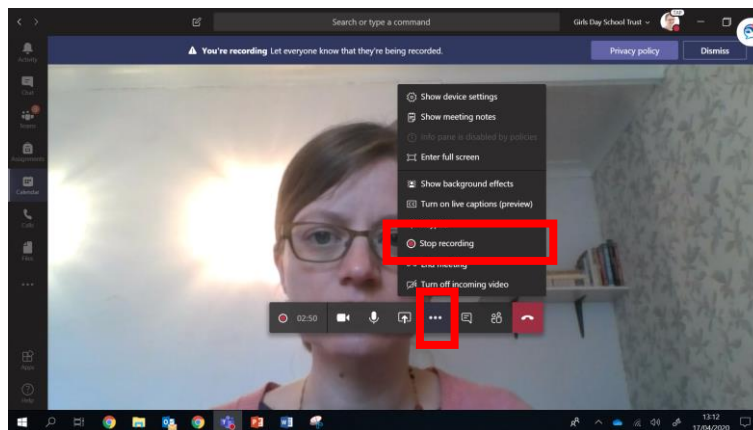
Search or type a command

Girls Day School Trust

Activity

Chat

Teams

Assignments

Calendar

Calls

Files

...

Apps

Help

You're recording Let everyone know that they're being recorded.

Privacy policy

Dismiss

Show device settings

Show meeting notes

Info pane is disabled by policies

Enter full screen

Show background effects

Turn on live captions (preview)

Stop recording

End meeting

Turn off incoming video

02:50

13:12
17/04/2020